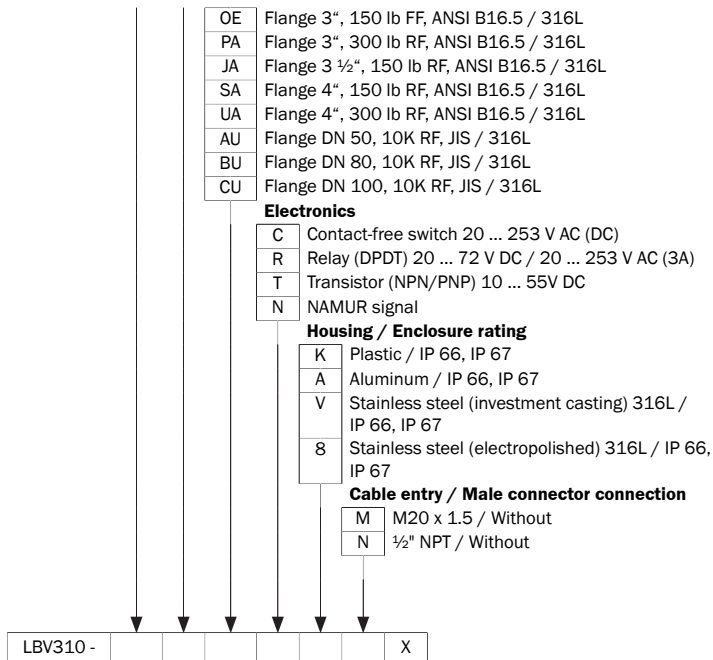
| OE | Flange 3“, 150 lb FF, ANSI B16.5 / 316L |
|---|---|
| PA | Flange 3“, 300 lb RF, ANSI B16.5 / 316L |
| JA | Flange 3 ½“, 150 lb RF, ANSI B16.5 / 316L |
| SA | Flange 4“, 150 lb RF, ANSI B16.5 / 316L |
| UA | Flange 4“, 300 lb RF, ANSI B16.5 / 316L |
| AU | Flange DN 50, 10K RF, JIS / 316L |
| BU | Flange DN 80, 10K RF, JIS / 316L |
| CU | Flange DN 100, 10K RF, JIS / 316L |

**Electronics**

| C | Contact-free switch 20 … 253 V AC (DC) |
|---|---|
| R | Relay (DPDT) 20 … 72 V DC / 20 … 253 V AC (3A) |
| T | Transistor (NPN/PNP) 10 … 55V DC |
| N | NAMUR signal |

**Housing / Enclosure rating**

| K | Plastic / IP 66, IP 67 |
|---|---|
| A | Aluminum / IP 66, IP 67 |
| V | Stainless steel (investment casting) 316L / IP 66, IP 67 |
| 8 | Stainless steel (electropolished) 316L / IP 66, IP 67 |

**Cable entry / Male connector connection**

| M | M20 x 1.5 / Without |
|---|---|
| N | ½" NPT / Without |

| LBV310 - | | | | | | | X |
|---|---|---|---|---|---|---|---|